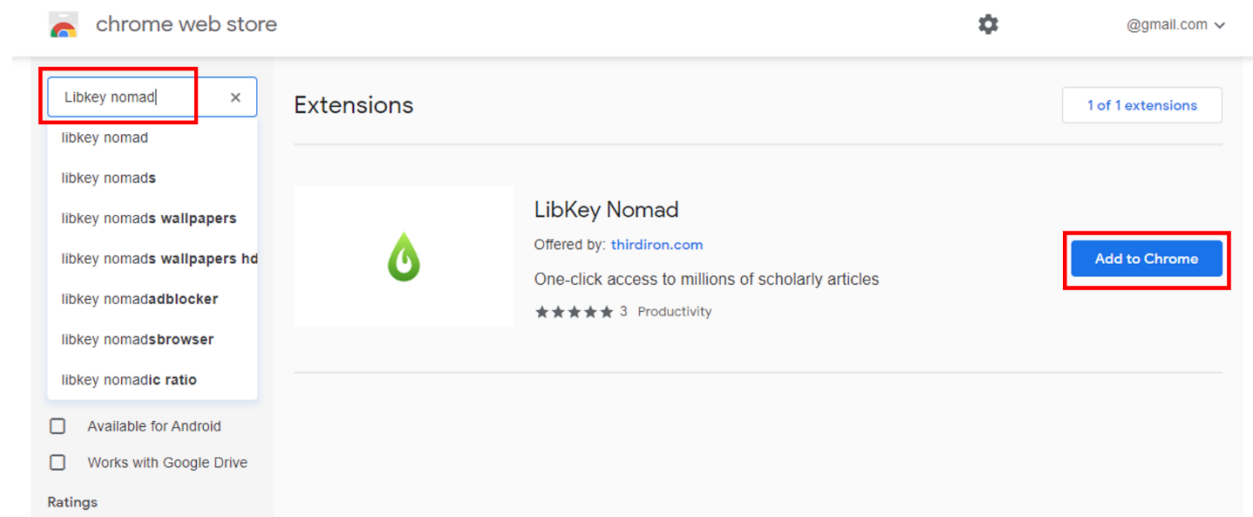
chrome web store

@gmail.com

Libkey nomad ×

libkey nomad
libkey nomads
libkey nomads wallpapers
libkey nomads wallpapers hd
libkey nomadadblocker
libkey nomadsbrowser
libkey nomadic ratio

Available for Android
Works with Google Drive

Ratings

Extensions

1 of 1 extensions

LibKey Nomad
Offered by: thirdiron.com
One-click access to millions of scholarly articles
★★★★★ 3 Productivity

Add to Chrome